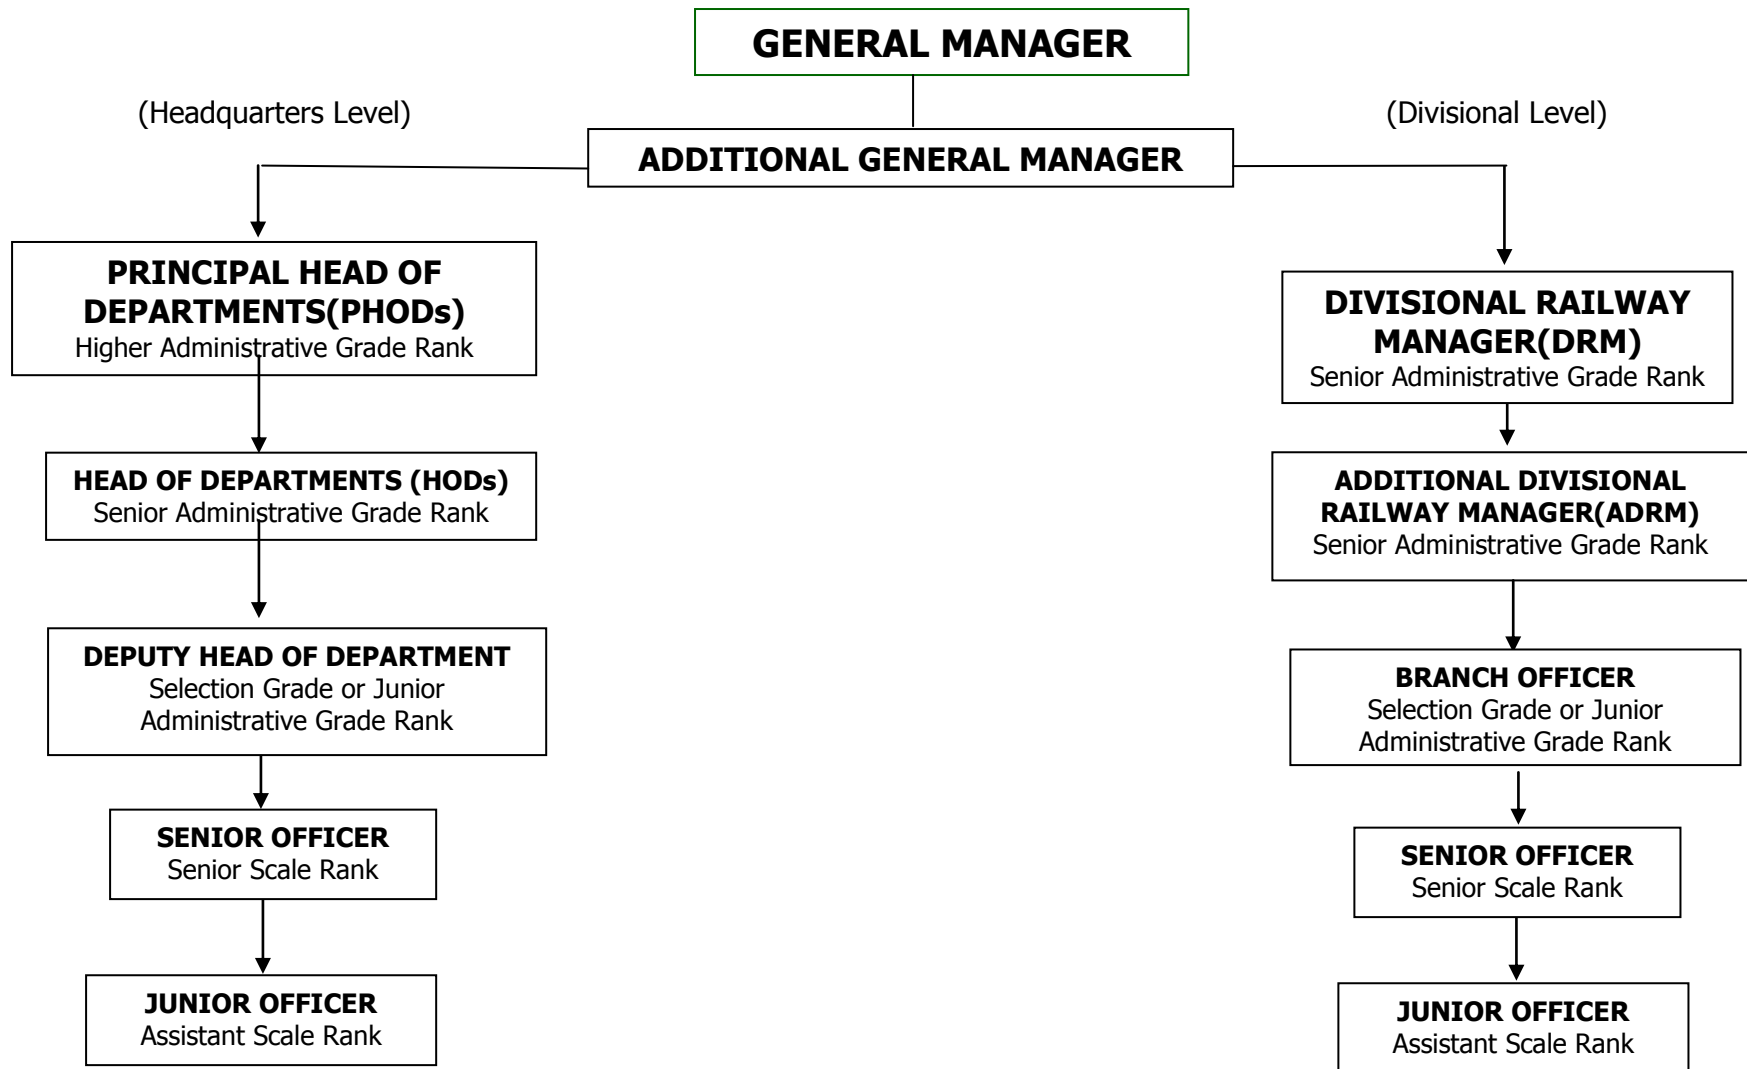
GENERAL MANAGER

(Headquarters Level)

(Divisional Level)

ADDITIONAL GENERAL MANAGER

PRINCIPAL HEAD OF DEPARTMENTS(PHODs)
Higher Administrative Grade Rank

HEAD OF DEPARTMENTS (HODs)
Senior Administrative Grade Rank

DEPUTY HEAD OF DEPARTMENT
Selection Grade or Junior Administrative Grade Rank

SENIOR OFFICER
Senior Scale Rank

JUNIOR OFFICER
Assistant Scale Rank

DIVISIONAL RAILWAY MANAGER(DRM)
Senior Administrative Grade Rank

ADDITIONAL DIVISIONAL RAILWAY MANAGER(ADRM)
Senior Administrative Grade Rank

BRANCH OFFICER
Selection Grade or Junior Administrative Grade Rank

SENIOR OFFICER
Senior Scale Rank

JUNIOR OFFICER
Assistant Scale Rank